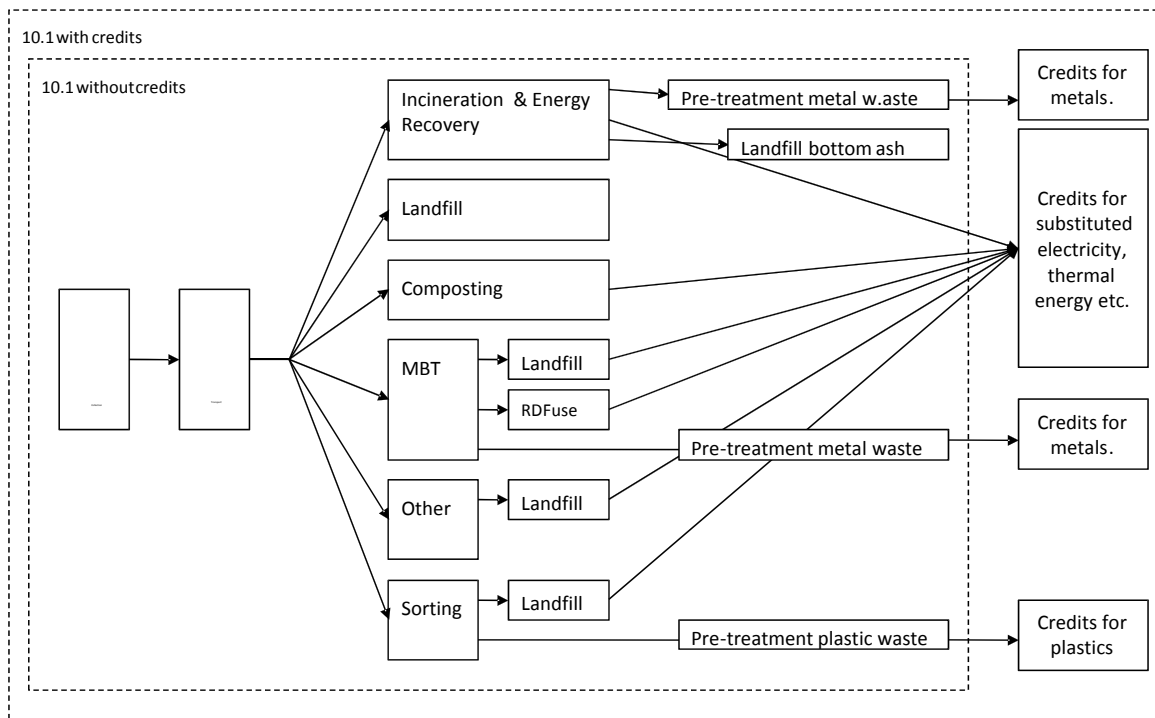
10.1 with credits

10.1 withoutcredits

Incineration & Energy Recovery

Pre-treatment metal w.aste

Credits for metals.

Landfill bottom ash

Landfill

Credits for substituted electricity, thermal energy etc.

Composting

MBT

Landfill

RDFuse

Pre-treatment metal waste

Credits for metals.

Other

Landfill

Sorting

Landfill

Pre-treatment plastic waste

Credits for plastics